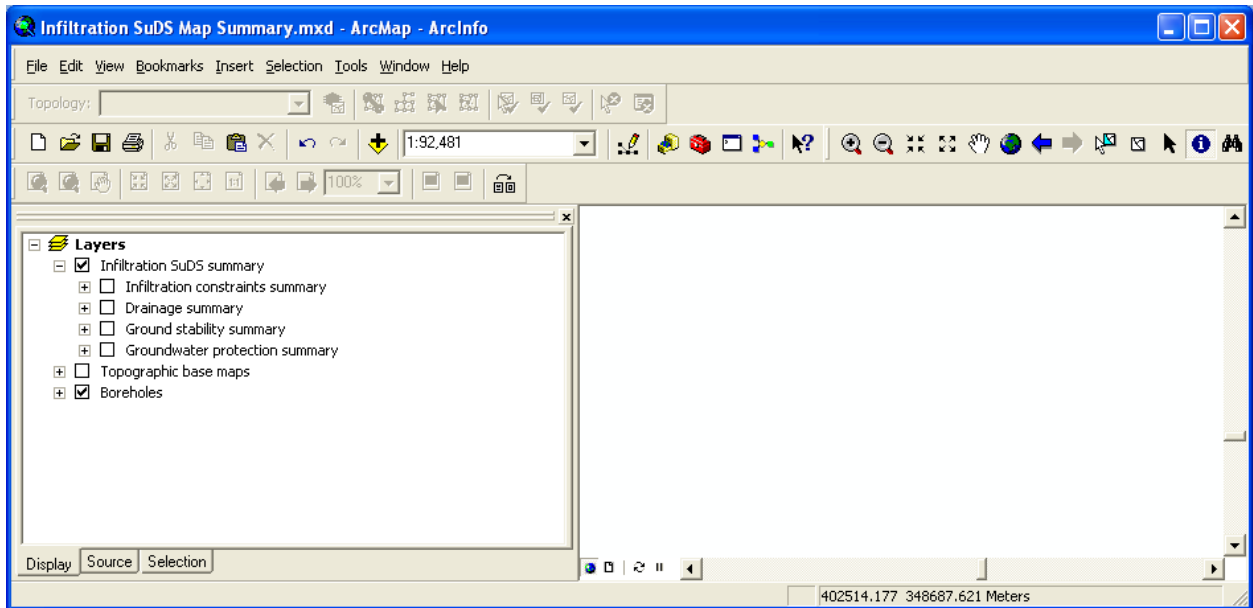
Infiltration SuDS Map Summary.mxd - ArcMap - ArcInfo

File Edit View Bookmarks Insert Selection Tools Window Help

Topology:

1:92,481

100%

Layers
Infiltration SuDS summary
Infiltration constraints summary
Drainage summary
Ground stability summary
Groundwater protection summary
Topographic base maps
Boreholes

Display Source Selection

402514.177 348687.621 Meters